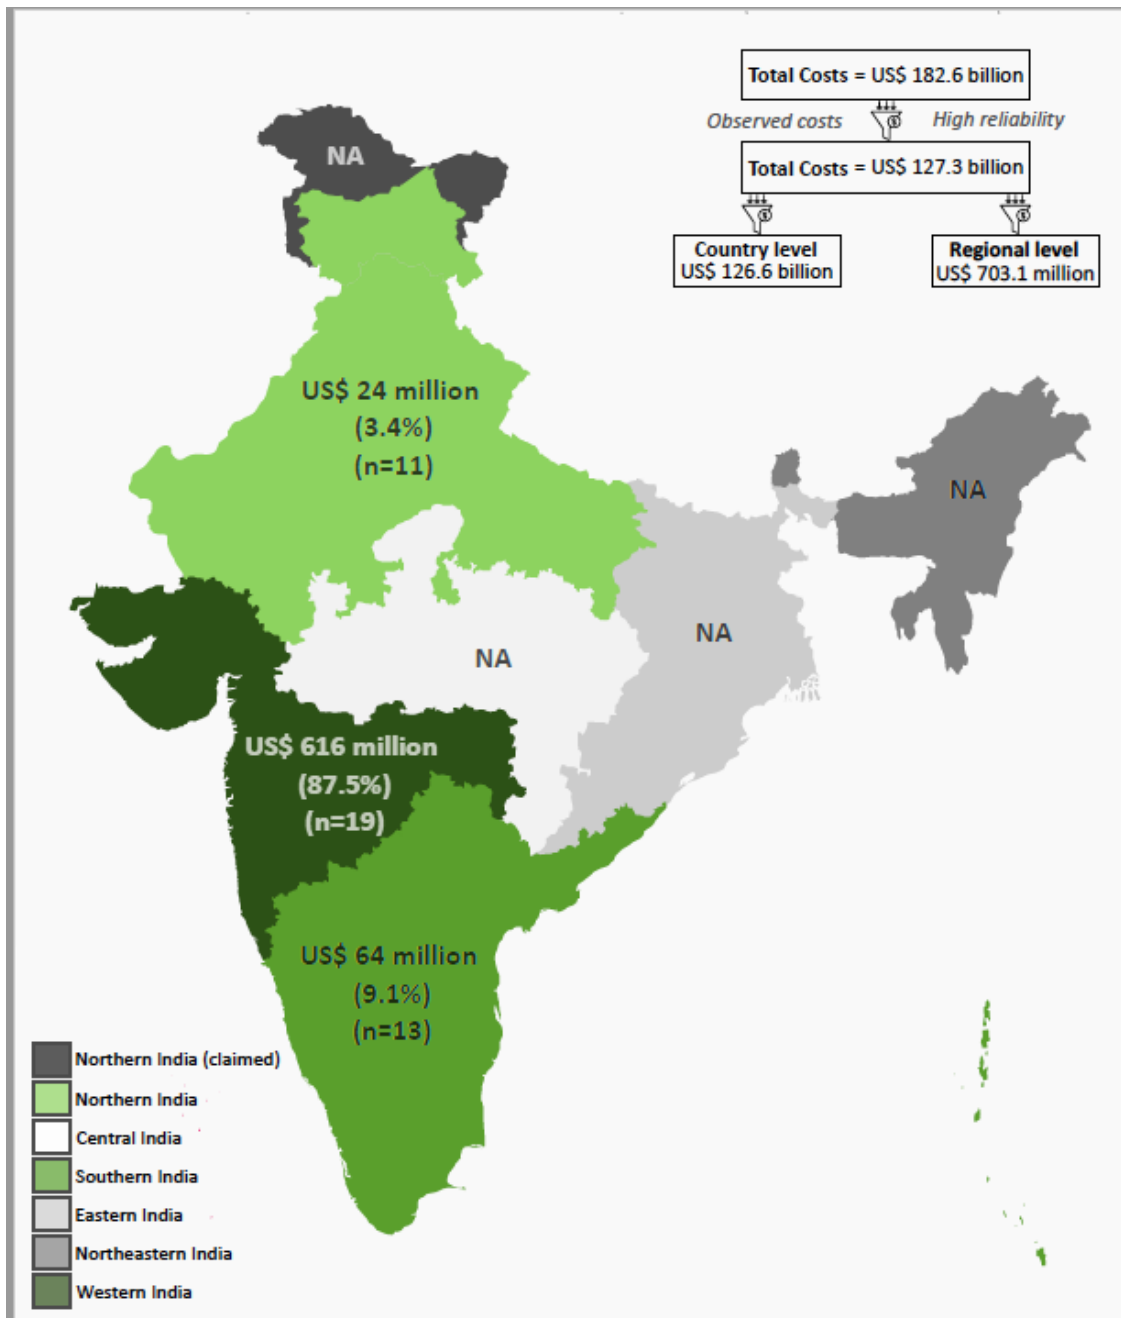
Total Costs = US$ 182.6 billion

Observed costs

High reliability

Total Costs = US$ 127.3 billion

Country level
US$ 126.6 billion

Regional level
US$ 703.1 million

NA

US$ 24 million
(3.4%)
(n=11)

NA

NA

NA

US$ 616 million
(87.5%)
(n=19)

US$ 64 million
(9.1%)
(n=13)

Northern India (claimed)
Northern India
Central India
Southern India
Eastern India
Northeastern India
Western India